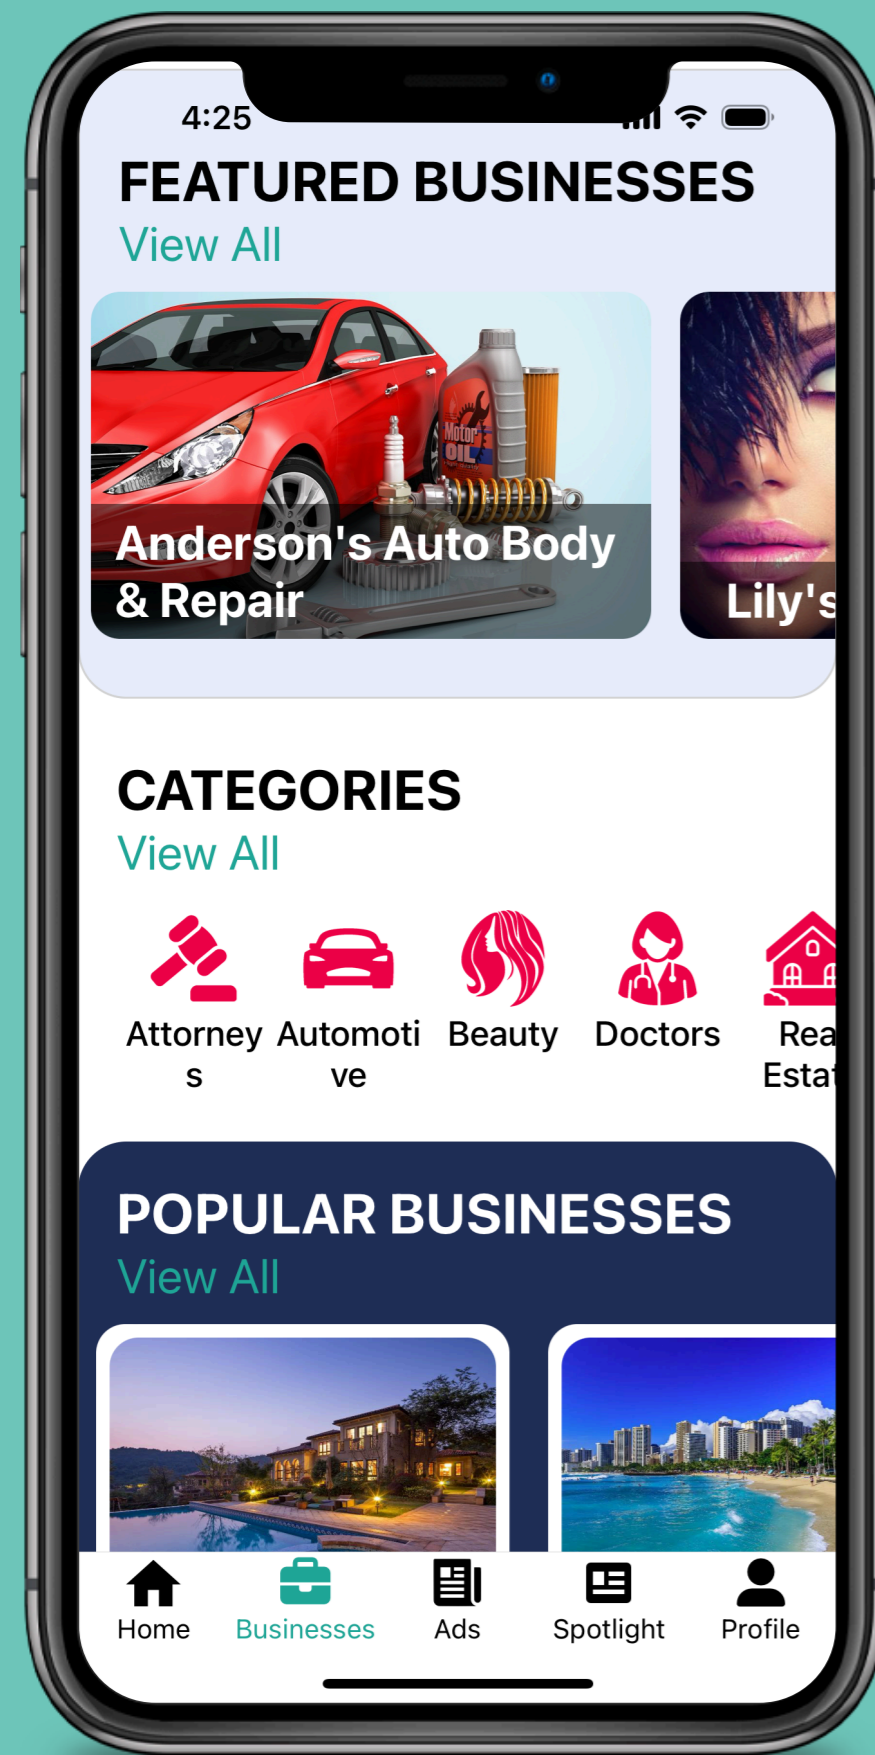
4:25

FEATURED BUSINESSES
View All

Motor OIL

Anderson's Auto Body & Repair

Lily's

CATEGORIES
View All

Attorneys Automotive Beauty Doctors Rea Esta

POPULAR BUSINESSES
View All

Home Businesses Ads Spotlight Profile